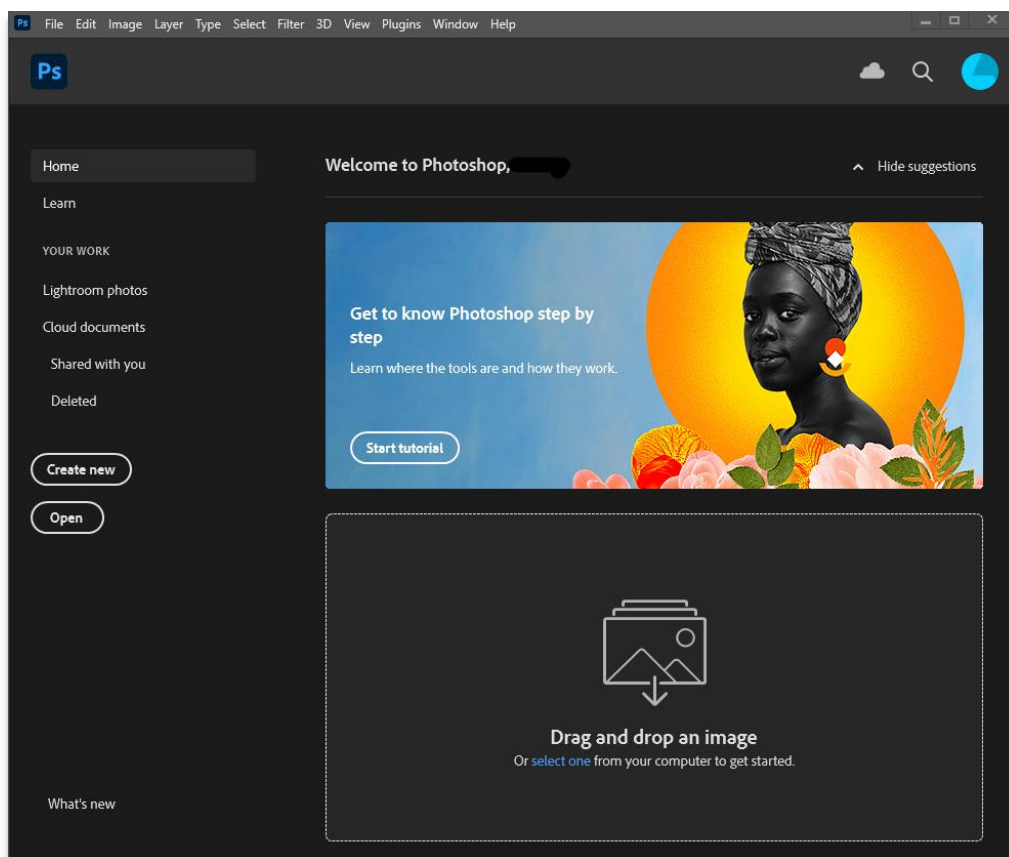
Ps File Edit Image Layer Type Select Filter 3D View Plugins Window Help

Ps

Home

Learn

YOUR WORK

Lightroom photos

Cloud documents

Shared with you

Deleted

Create new

Open

What's new

Welcome to Photoshop, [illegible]

Hide suggestions

Get to know Photoshop step by step

Learn where the tools are and how they work.

Start tutorial

Drag and drop an image

Or select one from your computer to get started.